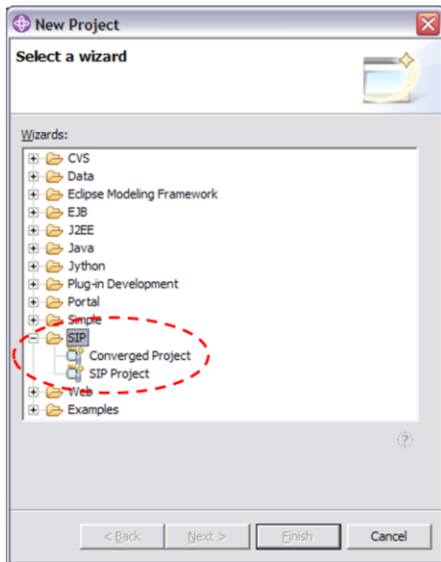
New Project

Select a wizard

Wizards:

CVS
Data
Eclipse Modeling Framework
EJB
J2EE
Java
Jython
Plug-in Development
Portal
Simple
SIP
Converged Project
SIP Project
Web
Examples

< Back
Next >
Finish
Cancel